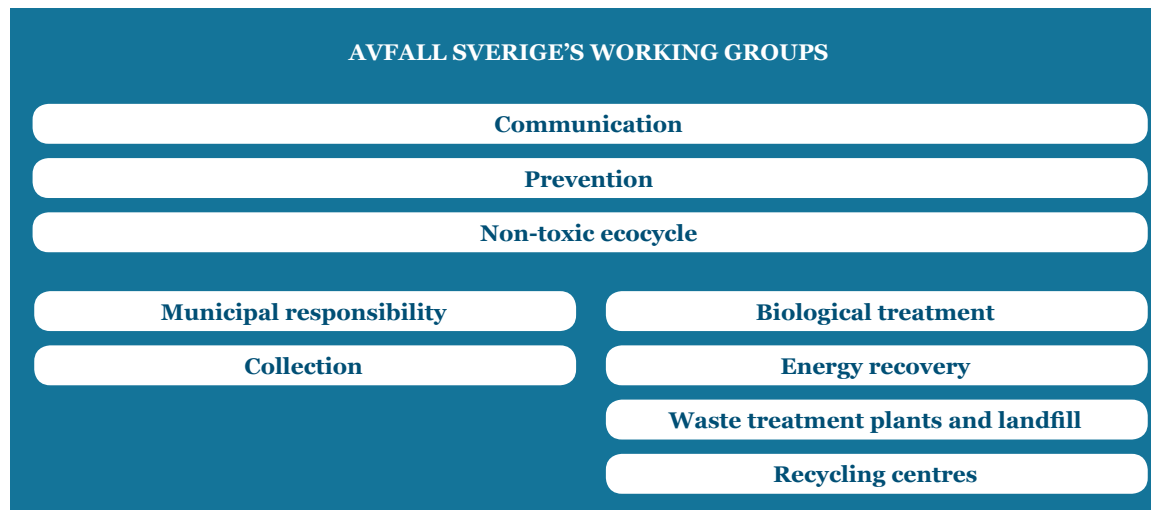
AVFALL SVERIGE’S WORKING GROUPS

Communication

Prevention

Non-toxic ecocycle

Municipal responsibility

Collection

Biological treatment

Energy recovery

Waste treatment plants and landfill

Recycling centres